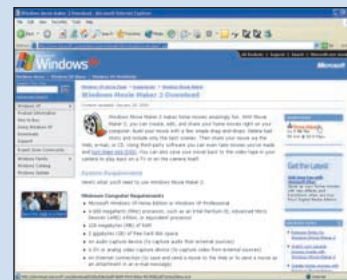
Windows Movie Maker 2 Download - Microsoft Internet Explorer

File Edit View Favorites Tools Help

Windows XP

Microsoft

Windows Movie Maker 2 Download

System Requirements

Minimum Computer Requirements

Get the Latest

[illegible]